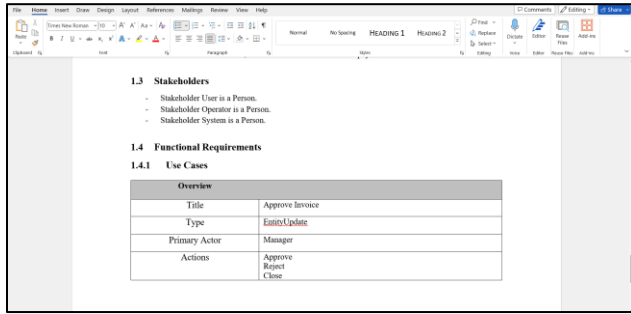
File Home Insert Draw Design Layout References Mailings Review View Help

Comments Editing Share

Paste Times New Roman 10 Normal No Spacing HEADING 1 HEADING 2 Find Replace Select Dictate Editor Reuse Files Add-ins

Clipboard Font Paragraph Styles Editing Voice Editor Reuse Files Add-ins

1.3 Stakeholders

- Stakeholder User is a Person.
- Stakeholder Operator is a Person.
- Stakeholder System is a Person.

1.4 Functional Requirements

1.4.1 Use Cases

| Overview | |
|---|---|
| Title | Approve Invoice |
| Type | EntityUpdate |
| Primary Actor | Manager |
| Actions | Approve<br>Reject<br>Close |